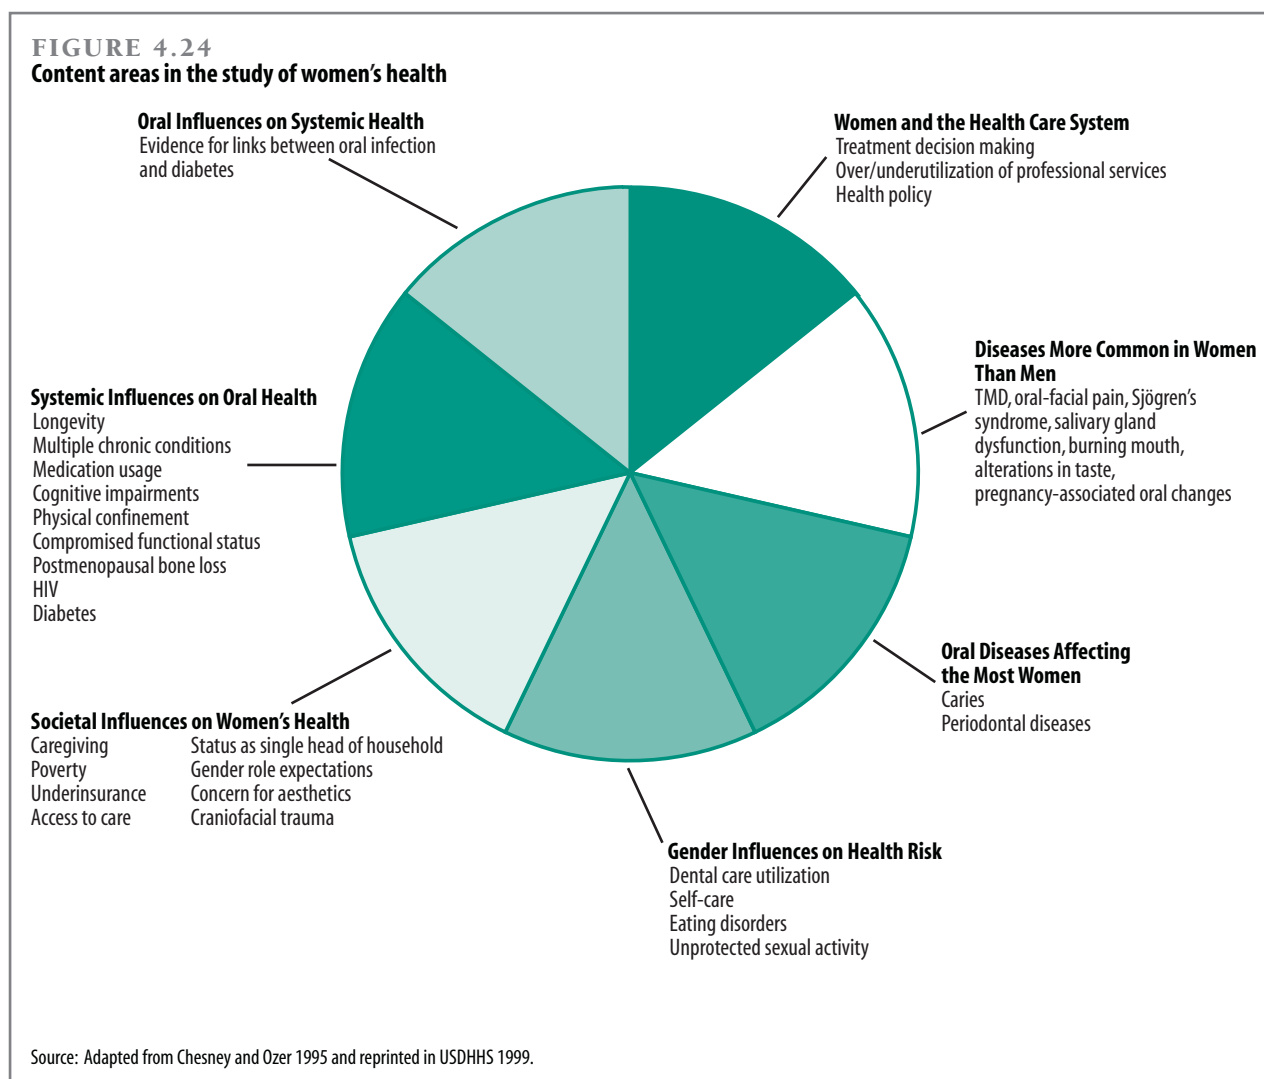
FIGURE 4.24
Content areas in the study of women's health

Oral Influences on Systemic Health
Evidence for links between oral infection and diabetes

Women and the Health Care System
Treatment decision making
Over/underutilization of professional services
Health policy

Diseases More Common in Women Than Men
TMD, oral-facial pain, Sjögren's syndrome, salivary gland dysfunction, burning mouth, alterations in taste, pregnancy-associated oral changes

Systemic Influences on Oral Health
Longevity
Multiple chronic conditions
Medication usage
Cognitive impairments
Physical confinement
Compromised functional status
Postmenopausal bone loss
HIV
Diabetes

Oral Diseases Affecting the Most Women
Caries
Periodontal diseases

Societal Influences on Women's Health
Caregiving
Poverty
Underinsurance
Access to care
Status as single head of household
Gender role expectations
Concern for aesthetics
Craniofacial trauma

Gender Influences on Health Risk
Dental care utilization
Self-care
Eating disorders
Unprotected sexual activity

Source: Adapted from Chesney and Ozer 1995 and reprinted in USDHHS 1999.